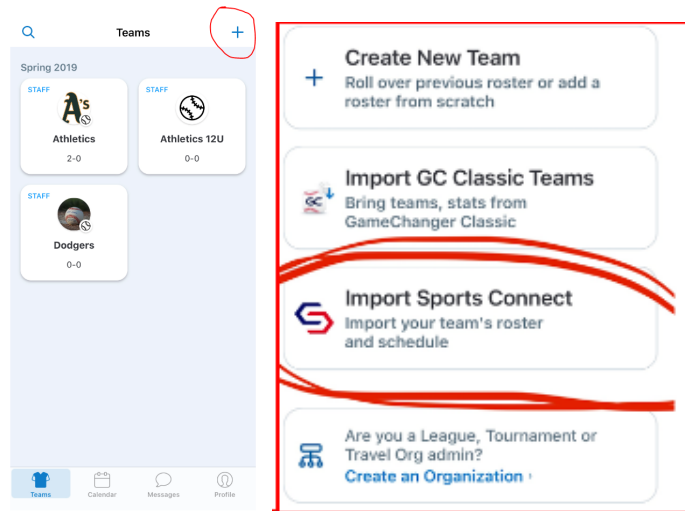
Teams

Spring 2019

STAFF
Athletics
2-0

STAFF
Athletics 12U
0-0

STAFF
Dodgers
0-0

Teams Calendar Messages Profile

Create New Team
Roll over previous roster or add a roster from scratch

Import GC Classic Teams
Bring teams, stats from GameChanger Classic

Import Sports Connect
Import your team's roster and schedule

Are you a League, Tournament or Travel Org admin?
Create an Organization ›